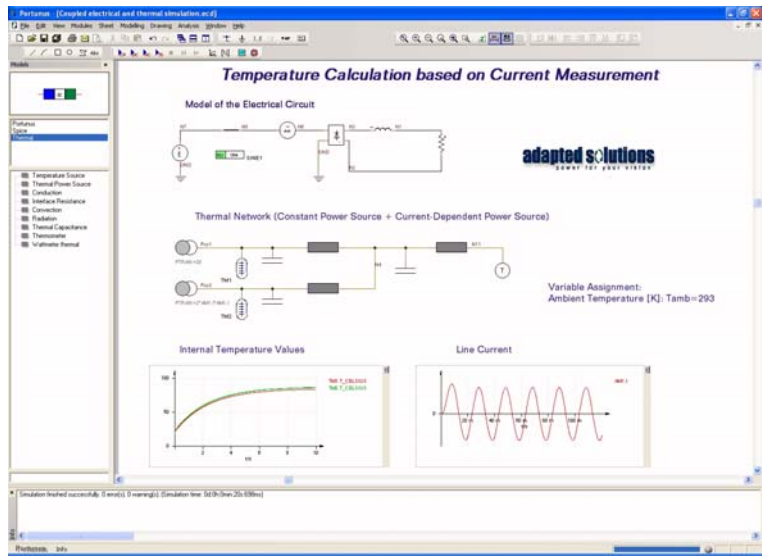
Portunus - [Coupled electrical and thermal simulation.ecd]

File Edit View Modules Sheet Modeling Drawing Analysis Window Help

Models

Portunus
Spice
Thermal

Temperature Source
Thermal Power Source
Conduction
Interface Resistance
Convection
Radiation
Thermal Capacitance
Thermometer
Wattmetre thermal

Temperature Calculation based on Current Measurement

Model of the Electrical Circuit

adapted solutions
power for your vision

Thermal Network (Constant Power Source + Current-Dependent Power Source)

Variable Assignment:
Ambient Temperature [K]: Tamb=293

Internal Temperature Values

Line Current

Simulation finished successfully. 0 error(s), 0 warning(s). (Simulation time: 0d:0h:0min:20s:698ms)

Portunus Info